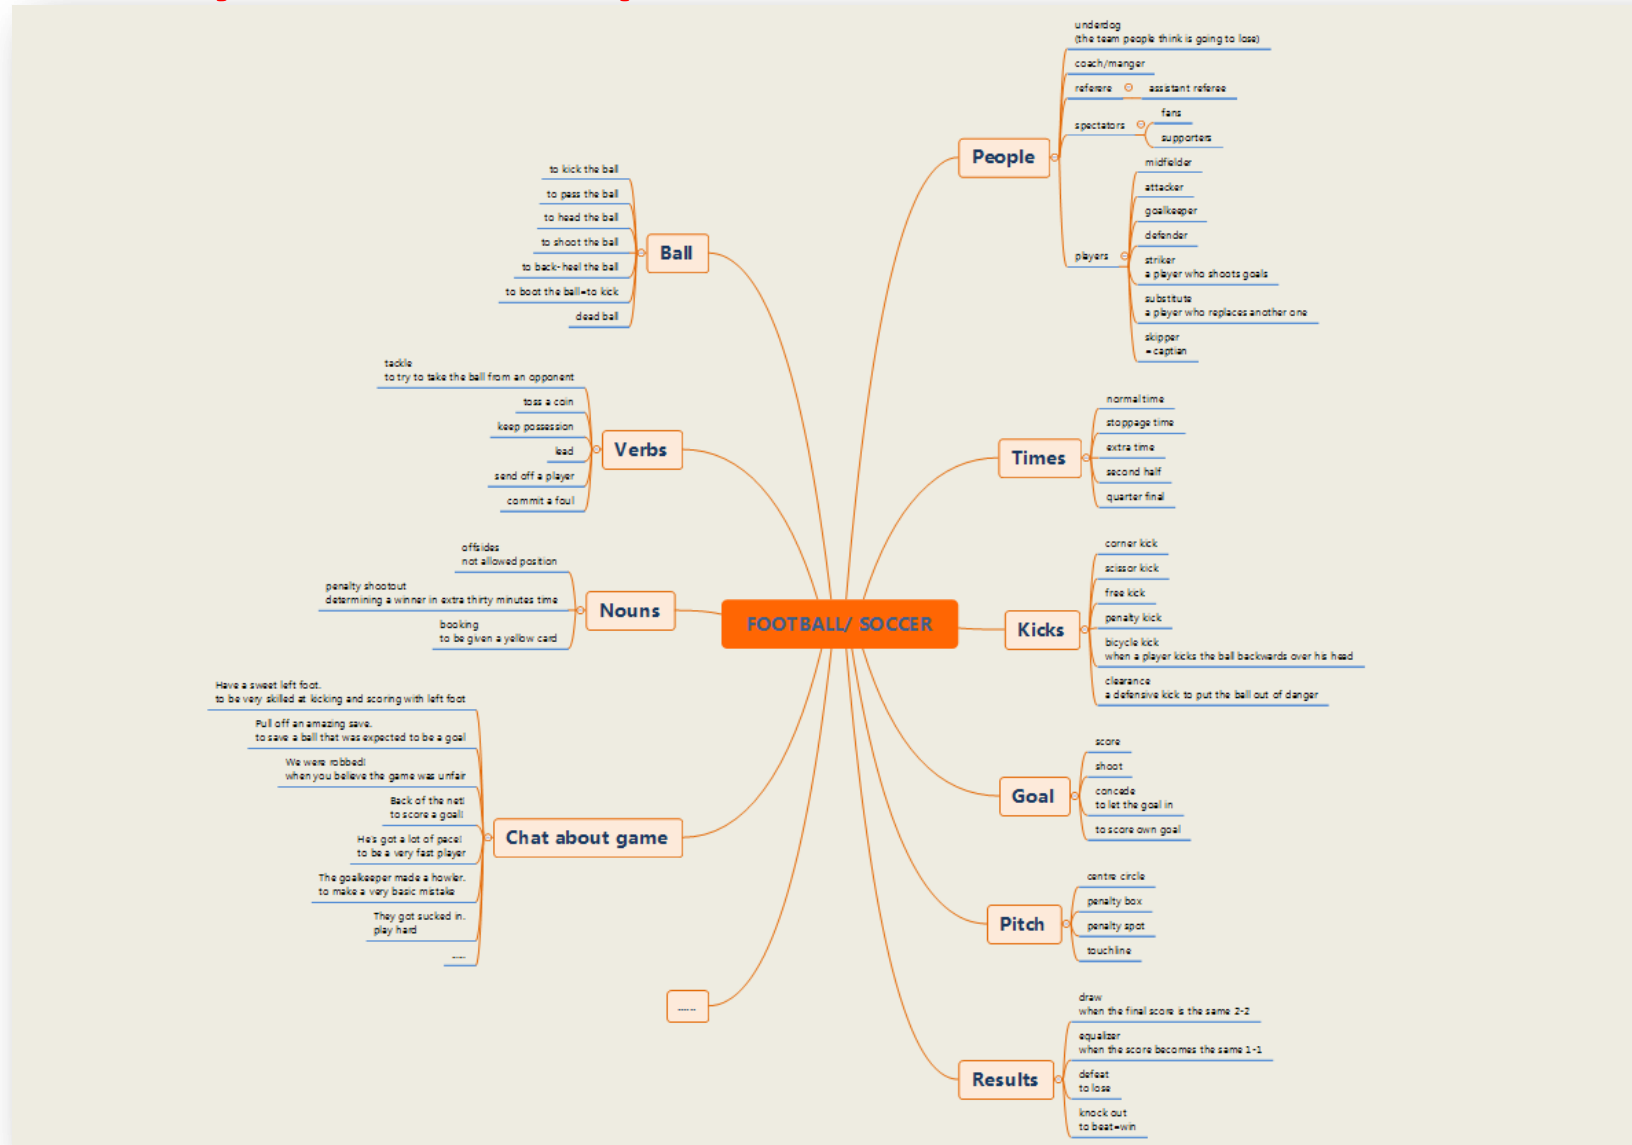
FOOTBALL/ SOCCER

Ball
to kick the ball
to pass the ball
to head the ball
to shoot the ball
to back-heel the ball
to boot the ball=to kick
dead ball

Verbs
tackle
to try to take the ball from an opponent
toss a coin
keep possession
lead
send off a player
commit a foul

Nouns
offsides
not allowed position
penalty shootout
determining a winner in extra thirty minutes time
booking
to be given a yellow card

Chat about game
Have a sweet left foot.
to be very skilled at kicking and scoring with left foot
Pull off an amazing save.
to save a ball that was expected to be a goal
We were robbed!
when you believe the game was unfair
Back of the net!
to score a goal!
He's got a lot of pace!
to be a very fast player
The goalkeeper made a howler.
to make a very basic mistake
They got sucked in.
play hard
.....

.....

People
underdog
(the team people think is going to lose)
coach/manger
referee
assistant referee
spectators
fans
supporters
players
midfielder
attacker
goalkeeper
defender
striker
a player who shoots goals
substitute
a player who replaces another one
skipper
=captian

Times
normal time
stoppage time
extra time
second half
quarter final

Kicks
corner kick
scissor kick
free kick
penalty kick
bicycle kick
when a player kicks the ball backwards over his head
clearance
a defensive kick to put the ball out of danger

Goal
score
shoot
concede
to let the goal in
to score own goal

Pitch
centre circle
penalty box
penalty spot
touchline

Results
draw
when the final score is the same 2-2
equalizer
when the score becomes the same 1-1
defeat
to lose
knock out
to beat=win